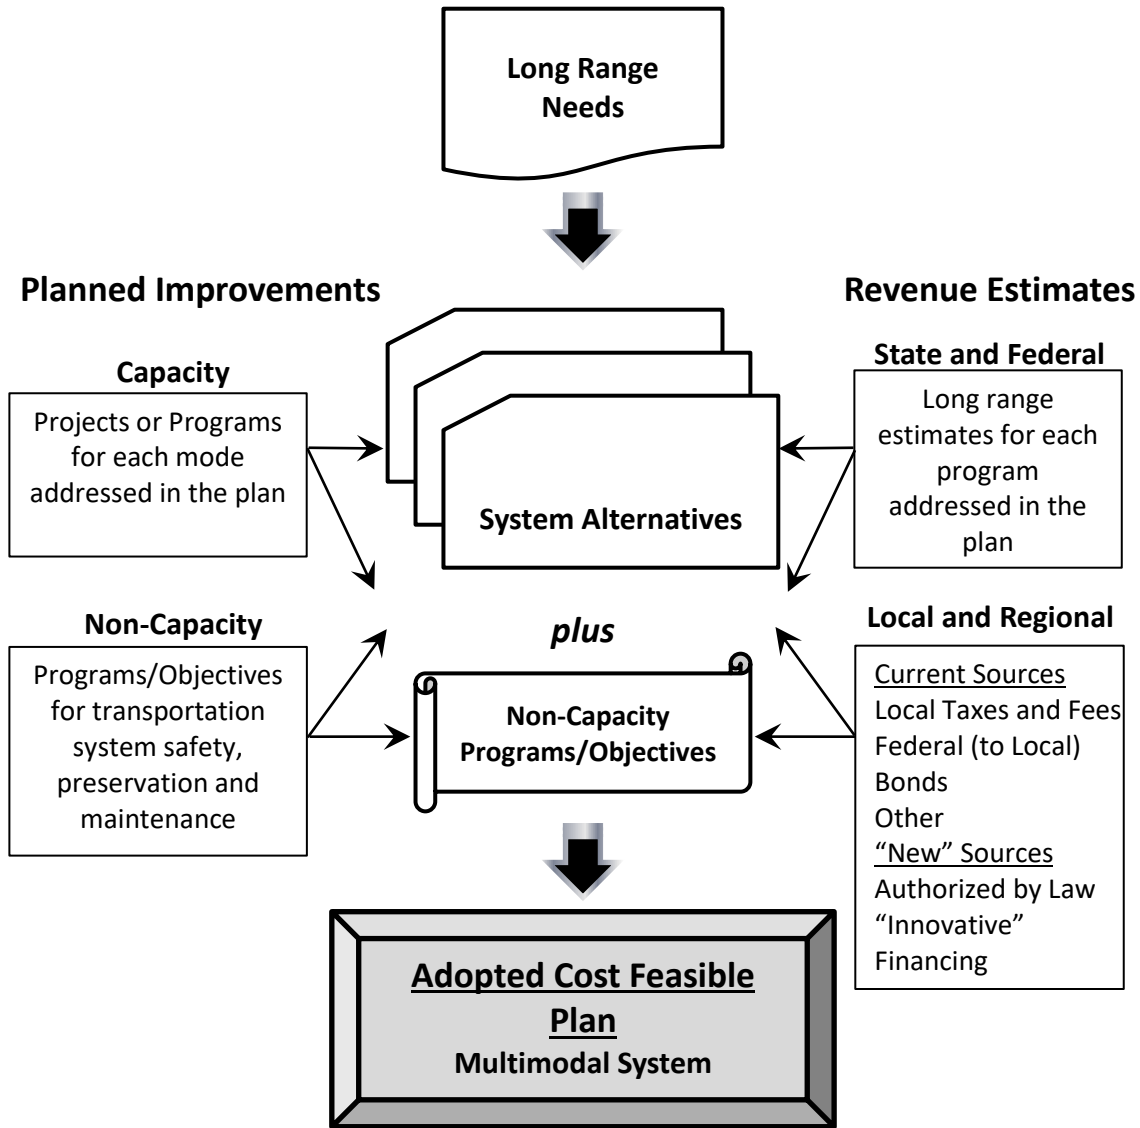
Long Range Needs

Planned Improvements

Revenue Estimates

Capacity

Projects or Programs for each mode addressed in the plan

System Alternatives

State and Federal

Long range estimates for each program addressed in the plan

Non-Capacity

Programs/Objectives for transportation system safety, preservation and maintenance

plus

Non-Capacity Programs/Objectives

Local and Regional

Current Sources
Local Taxes and Fees
Federal (to Local)
Bonds
Other
"New" Sources
Authorized by Law
"Innovative" Financing

Adopted Cost Feasible Plan
Multimodal System